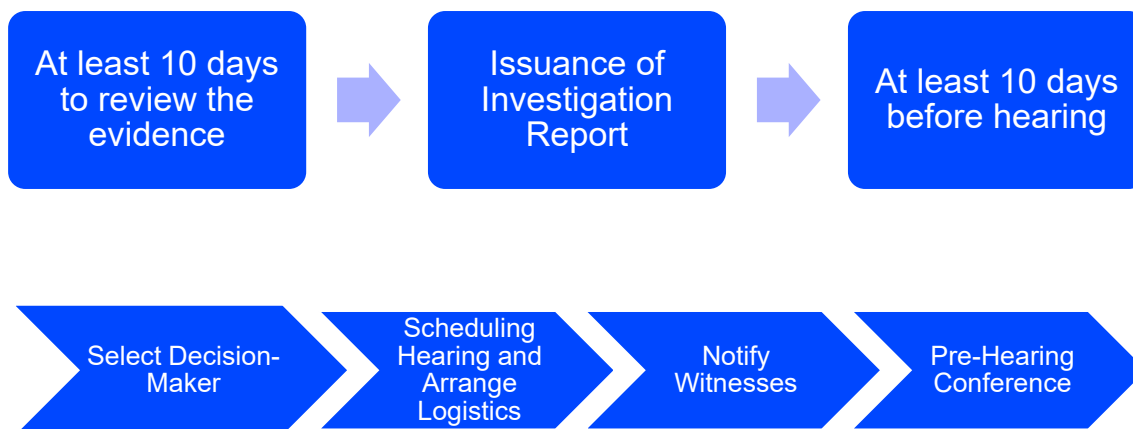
At least 10 days to review the evidence

Issuance of Investigation Report

At least 10 days before hearing

Select Decision-Maker

Scheduling Hearing and Arrange Logistics

Notify Witnesses

Pre-Hearing Conference